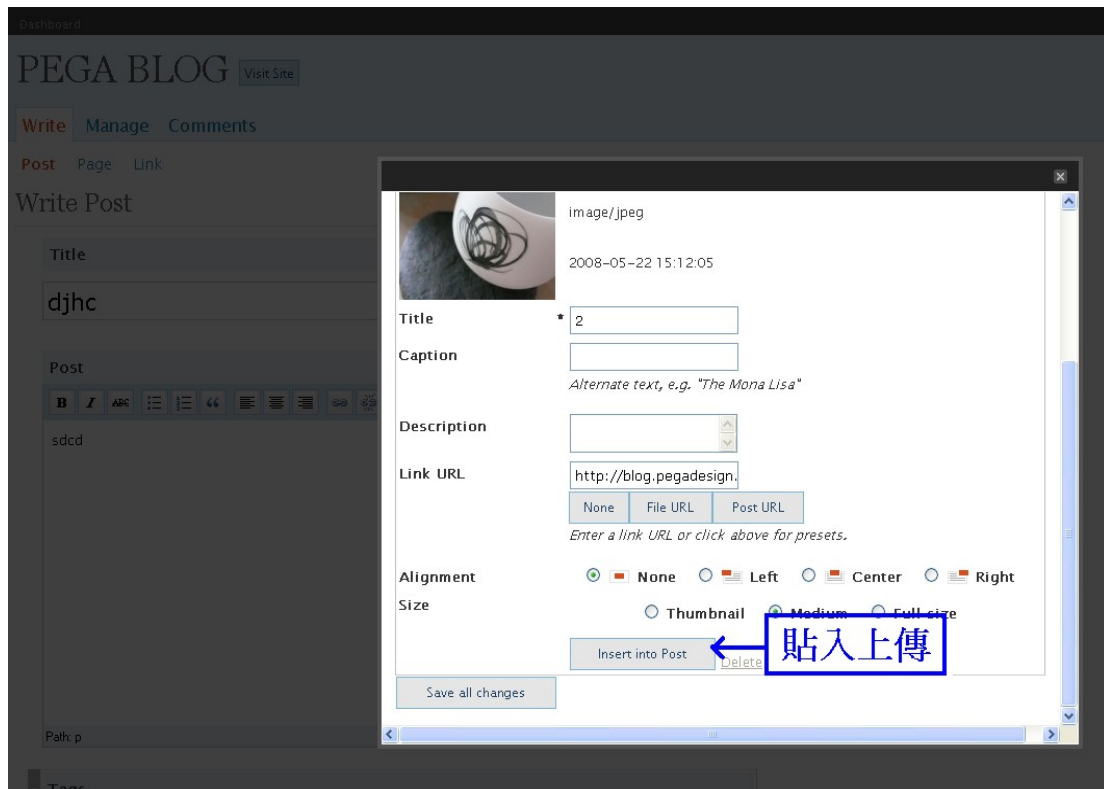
Dashboard

PEGA BLOG Visit Site

Write Manage Comments

Post Page Link

Write Post

Title

djhc

Post

B I ABC

sdcd

Path: p

Tags

image/jpeg

2008-05-22 15:12:05

Title * 2

Caption

Alternate text, e.g. "The Mona Lisa"

Description

Link URL http://blog.pegadesign.

None File URL Post URL

Enter a link URL or click above for presets.

Alignment None Left Center Right

Size Thumbnail Medium Full size

Insert into Post Delete

貼入上傳

Save all changes